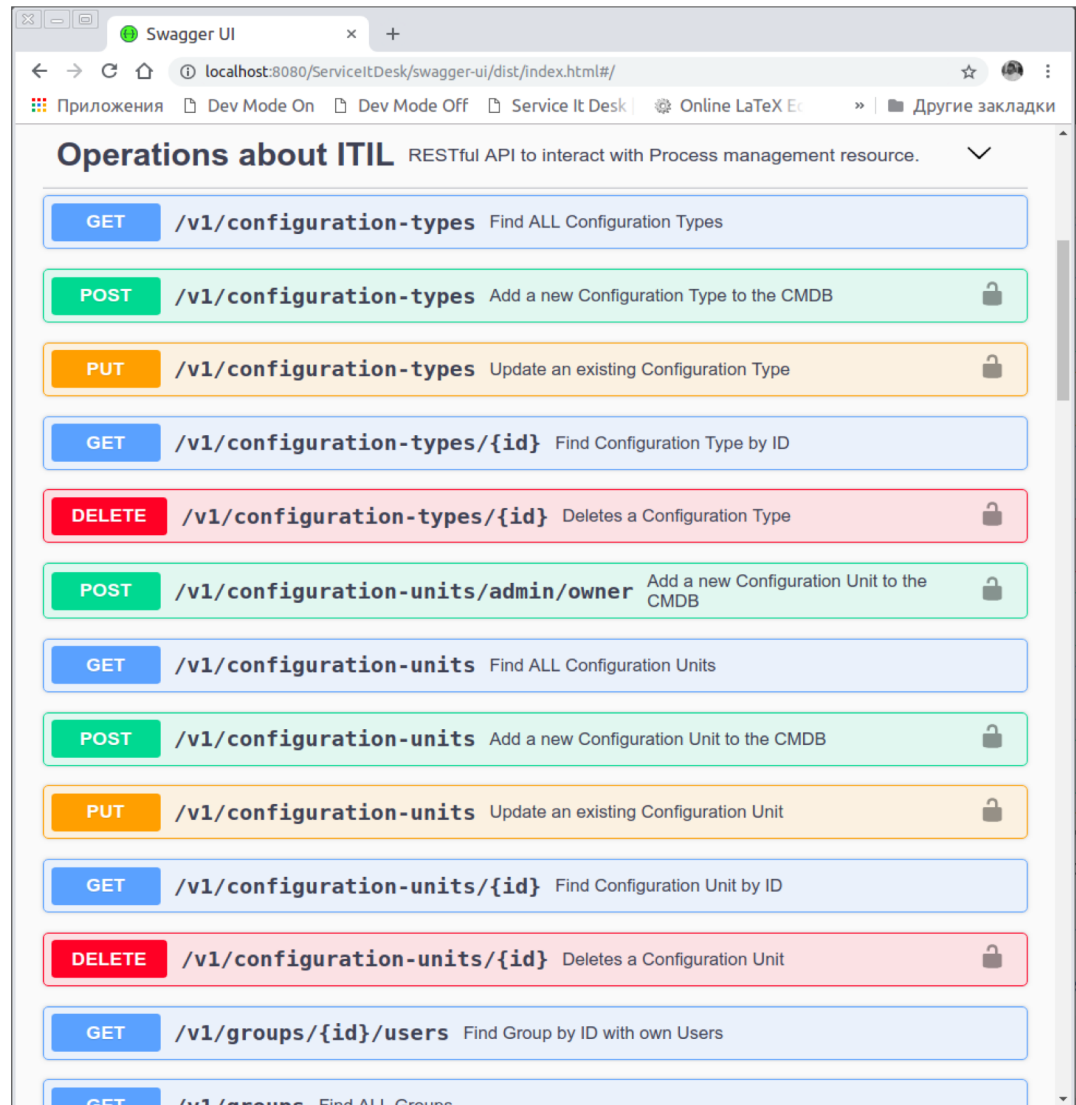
Swagger UI ×
+

localhost:8080/ServiceItDesk/swagger-ui/dist/index.html#/

Приложения Dev Mode On Dev Mode Off Service It Desk Online LaTeX E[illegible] » Другие закладки

Operations about ITIL RESTful API to interact with Process management resource.

GET /v1/configuration-types Find ALL Configuration Types

POST /v1/configuration-types Add a new Configuration Type to the CMDB

PUT /v1/configuration-types Update an existing Configuration Type

GET /v1/configuration-types/{id} Find Configuration Type by ID

DELETE /v1/configuration-types/{id} Deletes a Configuration Type

POST /v1/configuration-units/admin/owner Add a new Configuration Unit to the CMDB

GET /v1/configuration-units Find ALL Configuration Units

POST /v1/configuration-units Add a new Configuration Unit to the CMDB

PUT /v1/configuration-units Update an existing Configuration Unit

GET /v1/configuration-units/{id} Find Configuration Unit by ID

DELETE /v1/configuration-units/{id} Deletes a Configuration Unit

GET /v1/groups/{id}/users Find Group by ID with own Users

GET /v1/groups Find ALL Groups